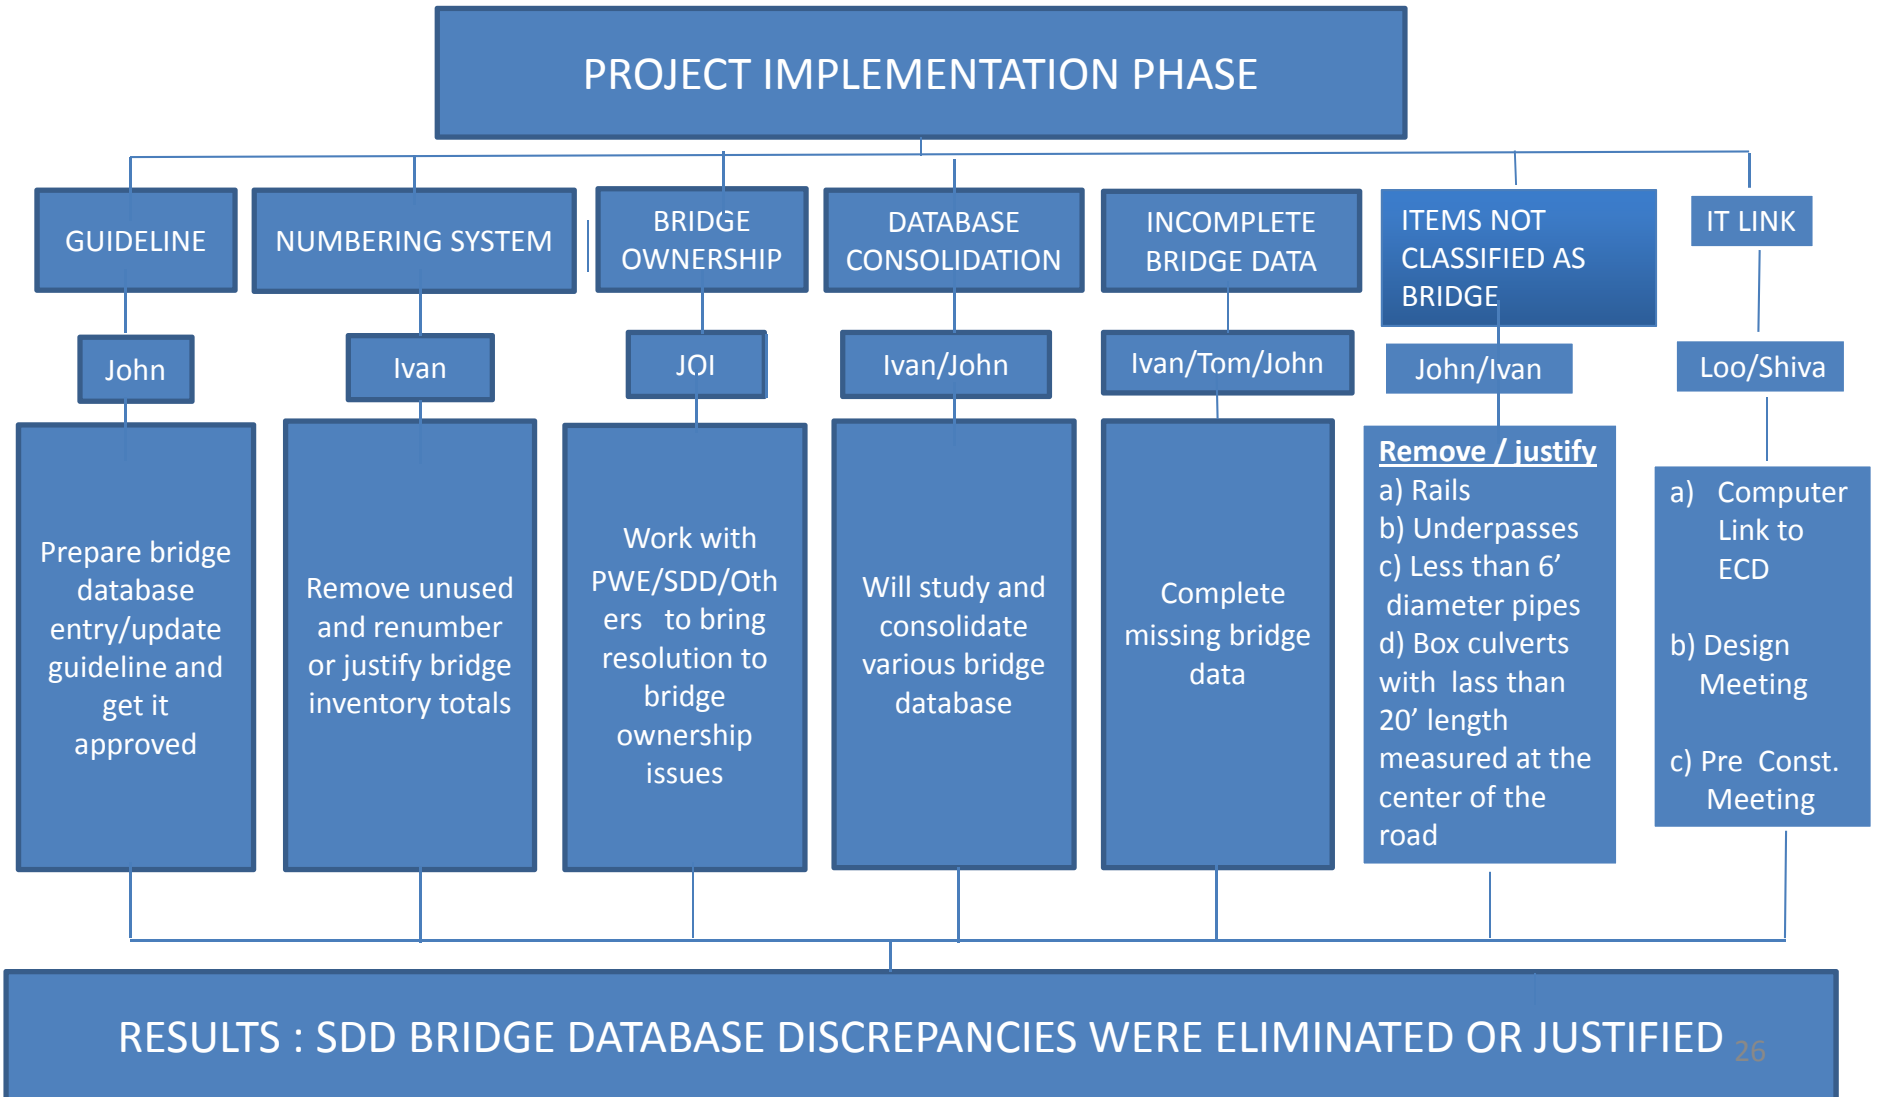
PROJECT IMPLEMENTATION PHASE

GUIDELINE

John

Prepare bridge database entry/update guideline and get it approved

NUMBERING SYSTEM

Ivan

Remove unused and renumber or justify bridge inventory totals

BRIDGE OWNERSHIP

JOI

Work with PWE/SDD/Others to bring resolution to bridge ownership issues

DATABASE CONSOLIDATION

Ivan/John

Will study and consolidate various bridge database

INCOMPLETE BRIDGE DATA

Ivan/Tom/John

Complete missing bridge data

ITEMS NOT CLASSIFIED AS BRIDGE

John/Ivan

Remove / justify
a) Rails
b) Underpasses
c) Less than 6’ diameter pipes
d) Box culverts with lass than 20’ length measured at the center of the road

IT LINK

Loo/Shiva

a) Computer Link to ECD

b) Design Meeting

c) Pre Const. Meeting

RESULTS : SDD BRIDGE DATABASE DISCREPANCIES WERE ELIMINATED OR JUSTIFIED 26